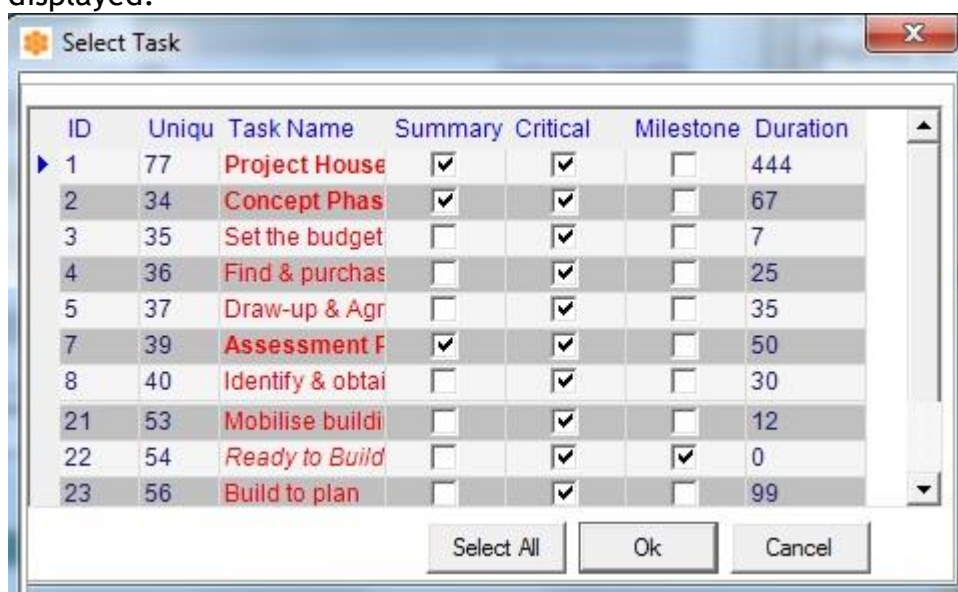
displayed:

Select Task

| ID | Uniqu | Task Name | Summary | Critical | Milestone | Duration |
|---|---|---|---|---|---|---|
| 1 | 77 | Project House | ☑ | ☑ | ☐ | 444 |
| 2 | 34 | Concept Phas | ☑ | ☑ | ☐ | 67 |
| 3 | 35 | Set the budget | ☐ | ☑ | ☐ | 7 |
| 4 | 36 | Find & purchas | ☐ | ☑ | ☐ | 25 |
| 5 | 37 | Draw-up & Agr | ☐ | ☑ | ☐ | 35 |
| 7 | 39 | Assessment F | ☑ | ☑ | ☐ | 50 |
| 8 | 40 | Identify & obtai | ☐ | ☑ | ☐ | 30 |
| 21 | 53 | Mobilise buildi | ☐ | ☑ | ☐ | 12 |
| 22 | 54 | Ready to Build | ☐ | ☑ | ☑ | 0 |
| 23 | 56 | Build to plan | ☐ | ☑ | ☐ | 99 |

Select All
Ok
Cancel